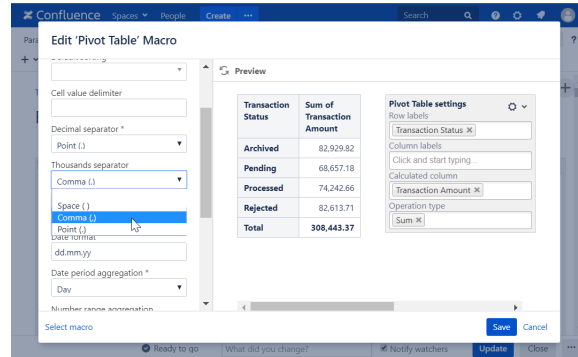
Confluence Spaces People Create ··· Search

Edit 'Pivot Table' Macro

Cell value delimiter

Decimal separator *
Point (.)

Thousands separator
Comma (,)

Space ( )
Comma (,)
Point (.)

Date format
dd.mm.yy

Date period aggregation *
Day

Number range aggregation

Preview

| Transaction Status | Sum of Transaction Amount |
|---|---|
| Archived | 82,929.82 |
| Pending | 68,657.18 |
| Processed | 74,242.66 |
| Rejected | 82,613.71 |
| Total | 308,443.37 |

Pivot Table settings
Row labels
Transaction Status ×
Column labels
Click and start typing...
Calculated column
Transaction Amount ×
Operation type
Sum ×

Select macro
Save Cancel

Ready to go What did you change? Notify watchers Update Close